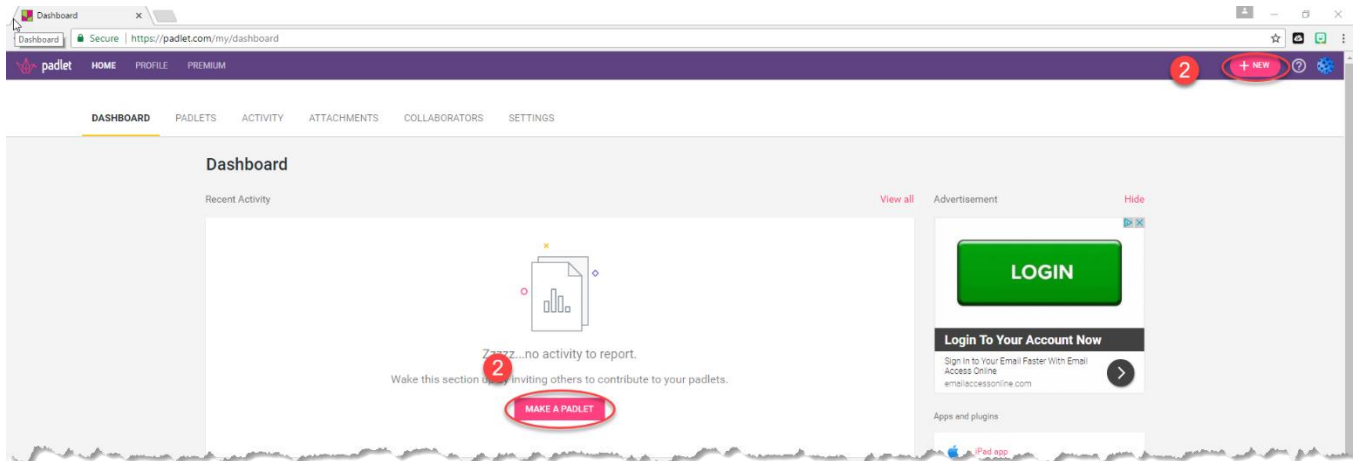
Dashboard ×

Dashboard

Secure | https://padlet.com/my/dashboard

padlet HOME PROFILE PREMIUM

2

+ NEW

DASHBOARD PADLETS ACTIVITY ATTACHMENTS COLLABORATORS SETTINGS

Dashboard

Recent Activity

View all

Advertisement

Hide

LOGIN

Login To Your Account Now

Sign In to Your Email Faster With Email Access Online

emailaccessonline.com

Zzzzz...no activity to report.

2

Wake this section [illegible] inviting others to contribute to your padlets.

MAKE A PADLET

Apps and plugins

iPad app